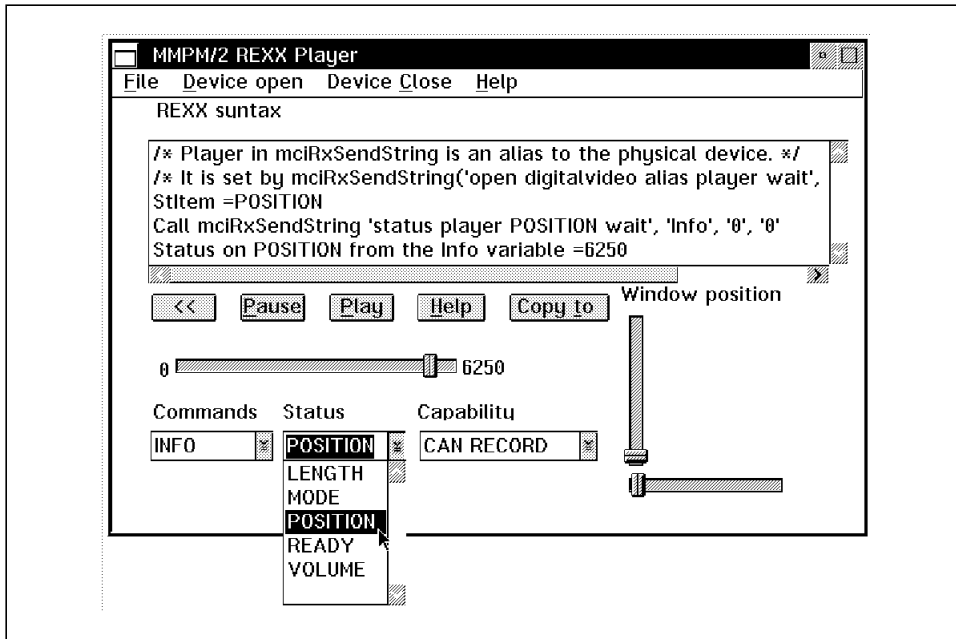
MMPM/2 REXX Player

File Device open Device Close Help

REXX suntax

/* Player in mciRxSendString is an alias to the physical device. */
/* It is set by mciRxSendString('open digitalvideo alias player wait',
StItem =POSITION
Call mciRxSendString 'status player POSITION wait', 'Info', '0', '0'
Status on POSITION from the Info variable =6250

<< Pause Play Help Copy to

Window position

0 6250

Commands Status Capability

INFO POSITION CAN RECORD

LENGTH
MODE
POSITION
READY
VOLUME